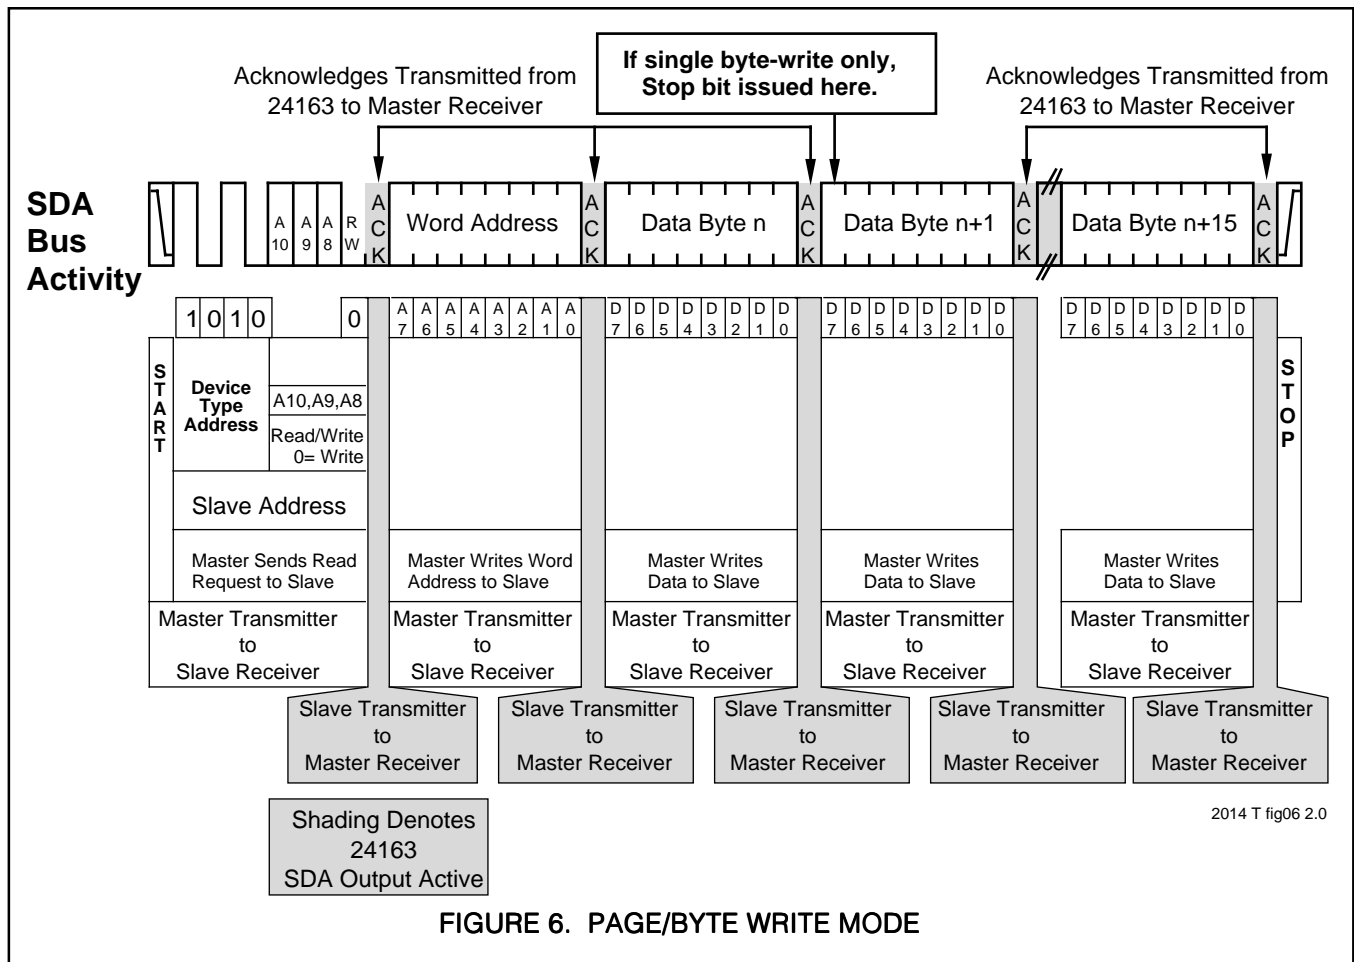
Acknowledges Transmitted from 24163 to Master Receiver

If single byte-write only, Stop bit issued here.

Acknowledges Transmitted from 24163 to Master Receiver

SDA Bus Activity

A 10 A 9 A 8 R W ACK Word Address ACK Data Byte n ACK Data Byte n+1 ACK Data Byte n+15 ACK

1 0 1 0 0

A 7 A 6 A 5 A 4 A 3 A 2 A 1 A 0

D 7 D 6 D 5 D 4 D 3 D 2 D 1 D 0

D 7 D 6 D 5 D 4 D 3 D 2 D 1 D 0

D 7 D 6 D 5 D 4 D 3 D 2 D 1 D 0

START

Device Type Address

A10,A9,A8

Read/Write 0= Write

STOP

Slave Address

Master Sends Read Request to Slave

Master Writes Word Address to Slave

Master Writes Data to Slave

Master Writes Data to Slave

Master Writes Data to Slave

Master Transmitter to Slave Receiver

Master Transmitter to Slave Receiver

Master Transmitter to Slave Receiver

Master Transmitter to Slave Receiver

Master Transmitter to Slave Receiver

Slave Transmitter to Master Receiver

Slave Transmitter to Master Receiver

Slave Transmitter to Master Receiver

Slave Transmitter to Master Receiver

Slave Transmitter to Master Receiver

Shading Denotes 24163 SDA Output Active

2014 T fig06 2.0

FIGURE 6. PAGE/BYTE WRITE MODE